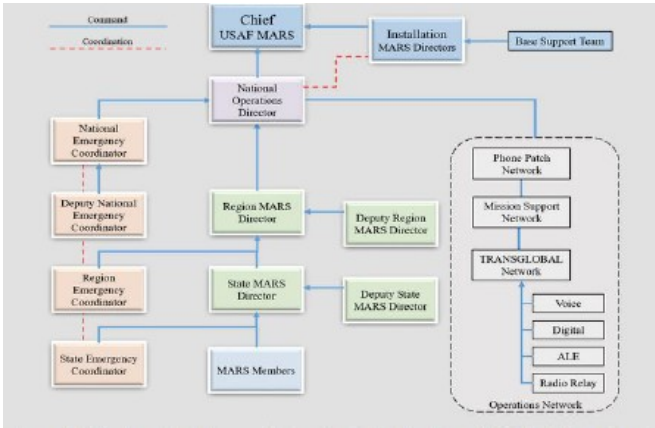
Command

Coordination

Chief
USAF MARS

Installation
MARS Directors

Base Support Team

National
Operations
Director

National
Emergency
Coordinator

Deputy National
Emergency
Coordinator

Region
Emergency
Coordinator

State Emergency
Coordinator

Region MARS
Director

Deputy Region
MARS Director

State MARS
Director

Deputy State
MARS Director

MARS Members

Phone Patch
Network

Mission Support
Network

TRANSGLOBAL
Network

Voice

Digital

ALE

Radio Relay

Operations Network